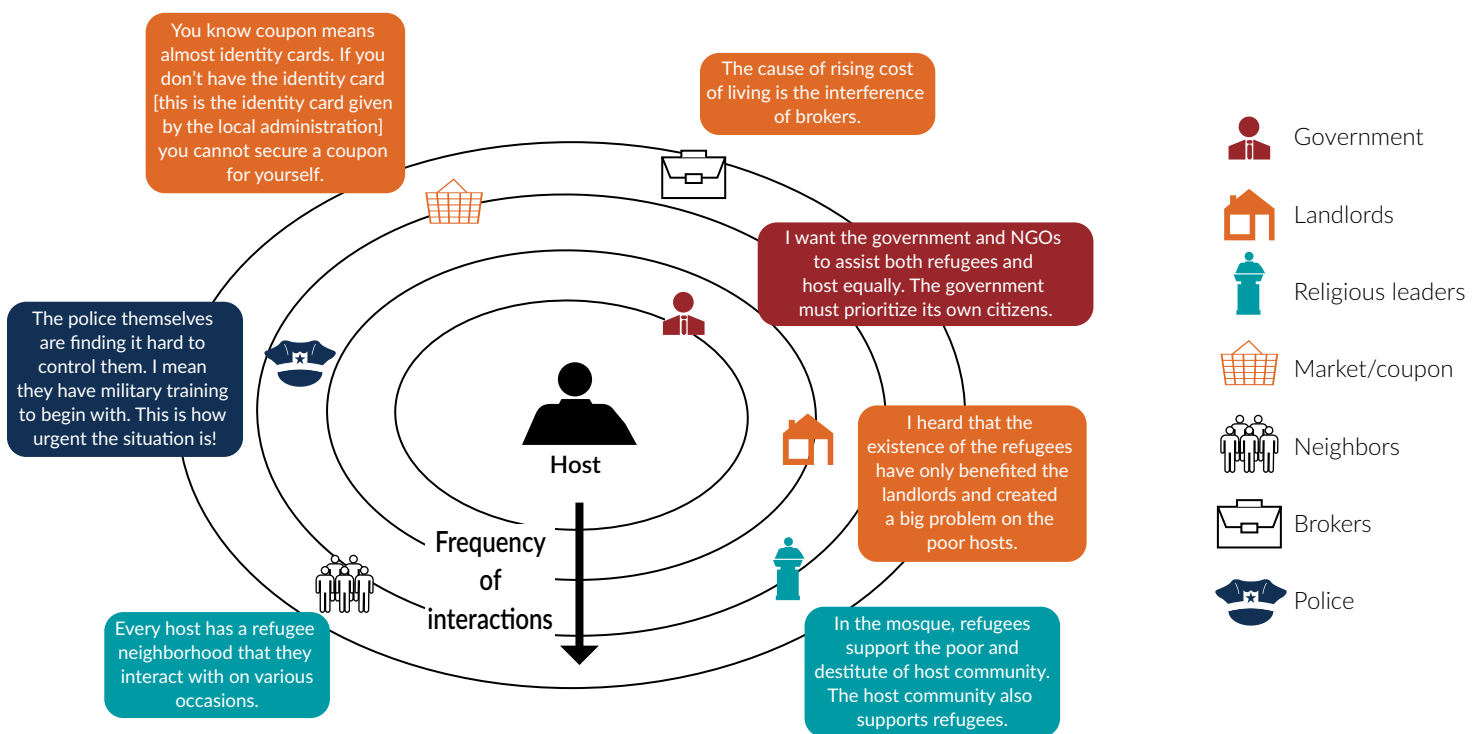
You know coupon means almost identity cards. If you don't have the identity card [this is the identity card given by the local administration] you cannot secure a coupon for yourself.

The cause of rising cost of living is the interference of brokers.

I want the government and NGOs to assist both refugees and host equally. The government must prioritize its own citizens.

The police themselves are finding it hard to control them. I mean they have military training to begin with. This is how urgent the situation is!

Host

I heard that the existence of the refugees have only benefited the landlords and created a big problem on the poor hosts.

Frequency of interactions

Every host has a refugee neighborhood that they interact with on various occasions.

In the mosque, refugees support the poor and destitute of host community. The host community also supports refugees.

Government

Landlords

Religious leaders

Market/coupon

Neighbors

Brokers

Police